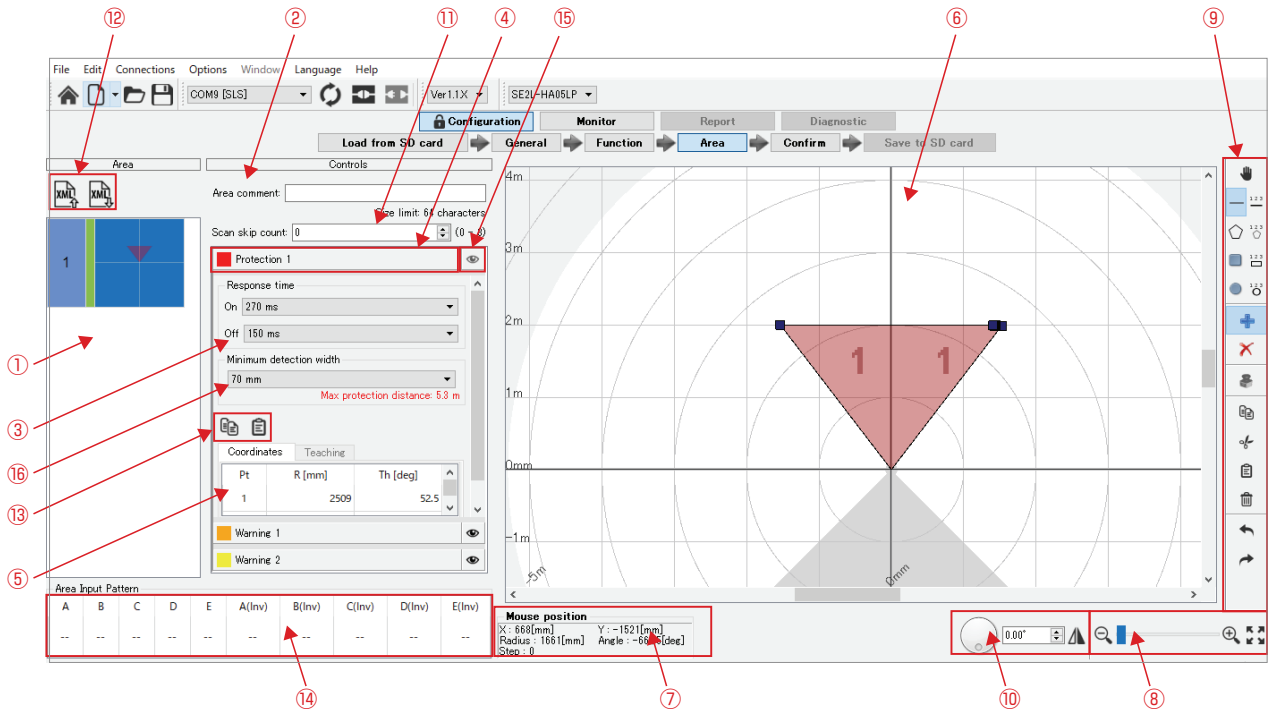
⑫ ② ⑪ ④ ⑮ ⑥ ⑨

File Edit Connections Options Window Language Help

COM9 [SLS] Ver1.1X SE2L-HA05LP

Configuration Monitor Report Diagnostic

Load from SD card General Function Area Confirm Save to SD card

Area Controls

Area comment:

Size limit: 64 characters

Scan skip count: 0 (0 - 8)

1

Protection 1

Response time

On 270 ms

Off 150 ms

Minimum detection width

70 mm

Max protection distance: 5.3 m

Coordinates Teaching

| Pt | R [mm] | Th [deg] |
|---|---|---|
| 1 | 2509 | 52.5 |

Warning 1

Warning 2

Area Input Pattern

| A | B | C | D | E | A(Inv) | B(Inv) | C(Inv) | D(Inv) | E(Inv) |
|---|---|---|---|---|---|---|---|---|---|
| -- | -- | -- | -- | -- | -- | -- | -- | -- | -- |

4m 3m 2m 1m 0mm -1m -5m 0mm

1 1

Mouse position

X : 668[mm] Y : -1521[mm]

Radius : 1661[mm] Angle : -66.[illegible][deg]

Step : 0

0.00°

① ③ ⑯ ⑬ ⑤ ⑭ ⑦ ⑩ ⑧